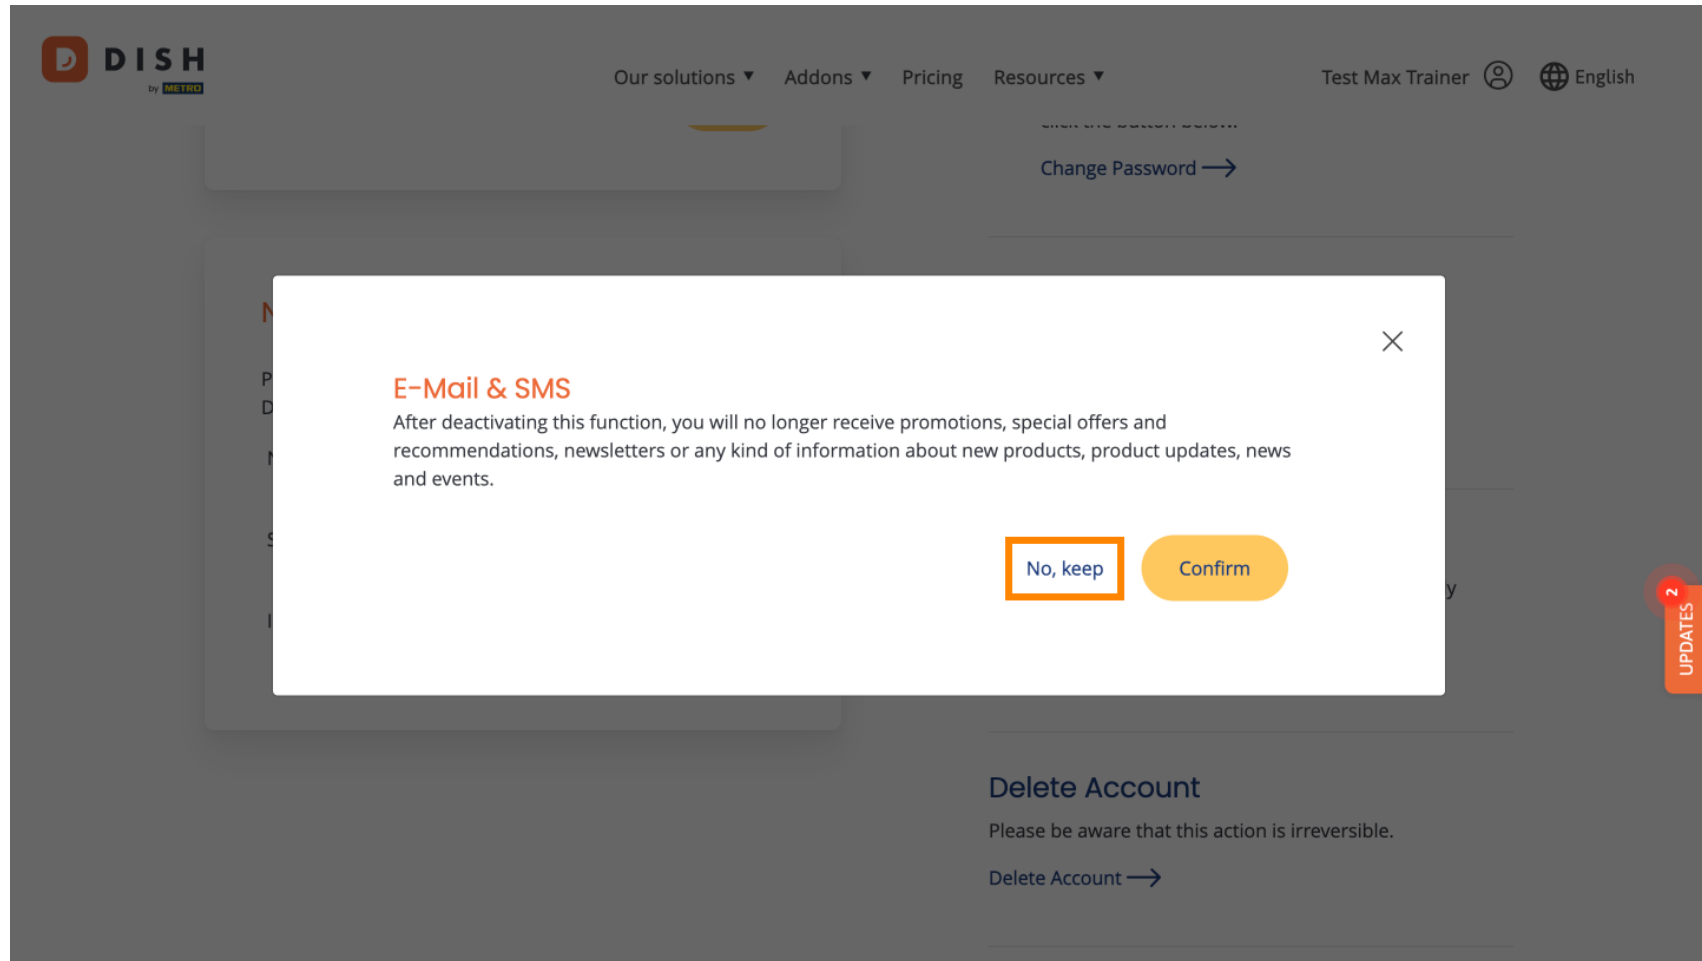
DISH by METRO

Our solutions ▼ Addons ▼ Pricing Resources ▼

Test Max Trainer

English

Change Password ⟶

E-Mail & SMS

After deactivating this function, you will no longer receive promotions, special offers and recommendations, newsletters or any kind of information about new products, product updates, news and events.

No, keep

Confirm

2

UPDATES

Delete Account

Please be aware that this action is irreversible.

Delete Account ⟶